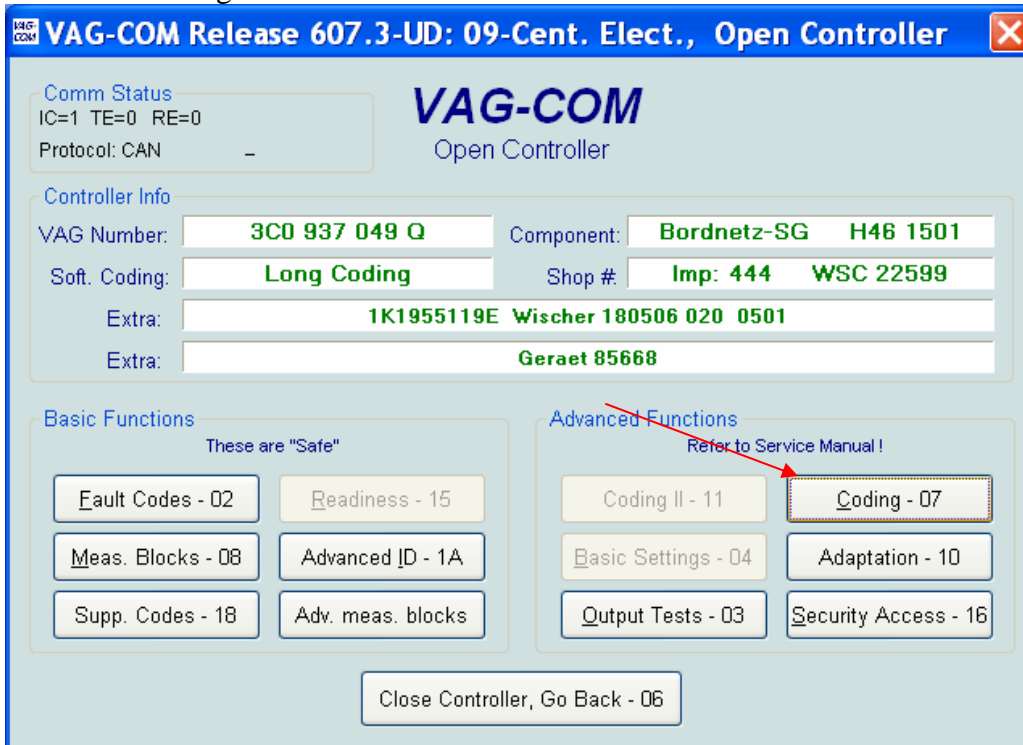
VAG-COM Release 607.3-UD: 09-Cent. Elect., Open Controller

Comm Status
IC=1 TE=0 RE=0
Protocol: CAN –

VAG-COM
Open Controller

Controller Info
VAG Number: 3C0 937 049 Q
Component: Bordnetz-SG H46 1501
Soft. Coding: Long Coding
Shop #: Imp: 444 WSC 22599
Extra: 1K1955119E Wischer 180506 020 0501
Extra: Geraet 85668

Basic Functions
These are "Safe"
Fault Codes - 02
Readiness - 15
Meas. Blocks - 08
Advanced ID - 1A
Supp. Codes - 18
Adv. meas. blocks

Advanced Functions
Refer to Service Manual !
Coding II - 11
Coding - 07
Basic Settings - 04
Adaptation - 10
Output Tests - 03
Security Access - 16

Close Controller, Go Back - 06